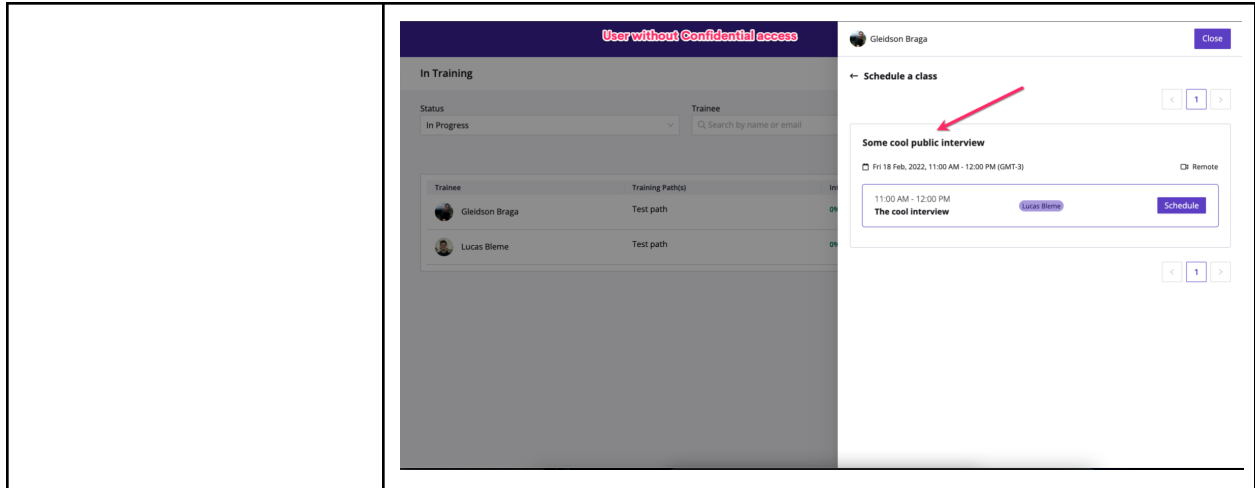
User without Confidential access

In Training

Status
In Progress

Trainee
Search by name or email

| Trainee | Training Path(s) | In |
|---|---|---|
| Gleidson Braga | Test path | 0% |
| Lucas Bleme | Test path | 0% |

Gleidson Braga
Close

← Schedule a class

1

Some cool public interview

Fri 18 Feb, 2022, 11:00 AM - 12:00 PM (GMT-3)
Remote

11:00 AM - 12:00 PM
The cool interview
Lucas Bleme
Schedule

1